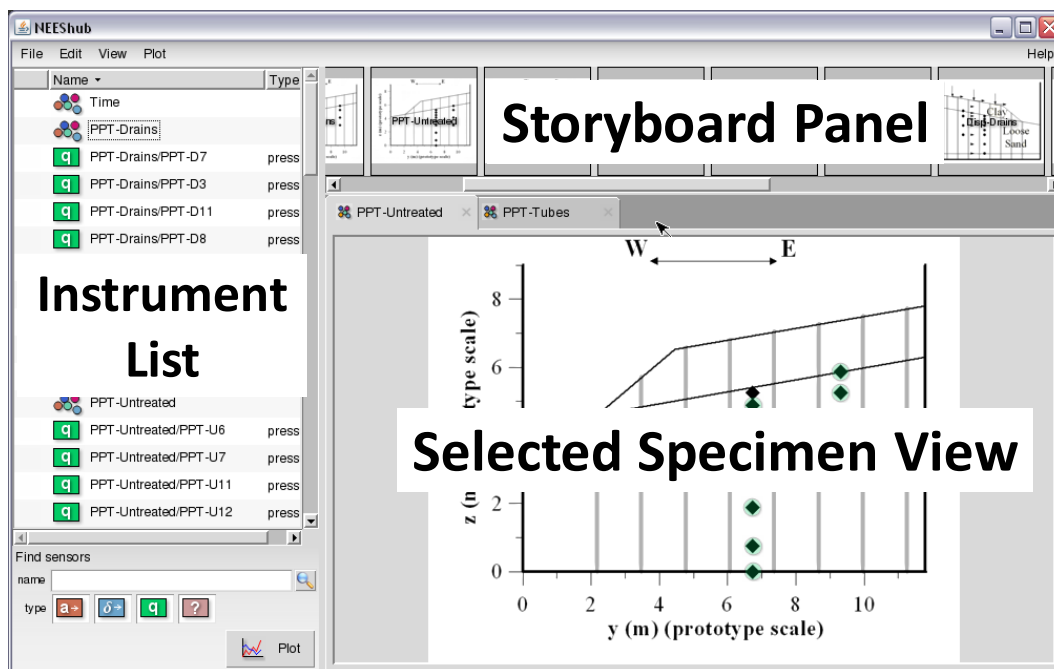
NEEShub

File Edit View Plot

Help

| Name | Type |
|---|---|
| Time | |
| PPT-Drains | |
| PPT-Drains/PPT-D7 | press |
| PPT-Drains/PPT-D3 | press |
| PPT-Drains/PPT-D11 | press |
| PPT-Drains/PPT-D8 | press |

Instrument List

| | |
|---|---|
| PPT-Untreated | |
| PPT-Untreated/PPT-U6 | press |
| PPT-Untreated/PPT-U7 | press |
| PPT-Untreated/PPT-U11 | press |
| PPT-Untreated/PPT-U12 | press |

Find sensors

name

type a δ q ?

Plot

PPT-Untreated

Clay
Drip-Drains
Loose
Sand

Storyboard Panel

PPT-Untreated PPT-Tubes

W E

z (m) (prototype scale)

8
6
2
0

Selected Specimen View

0 2 4 6 8 10

y (m) (prototype scale)